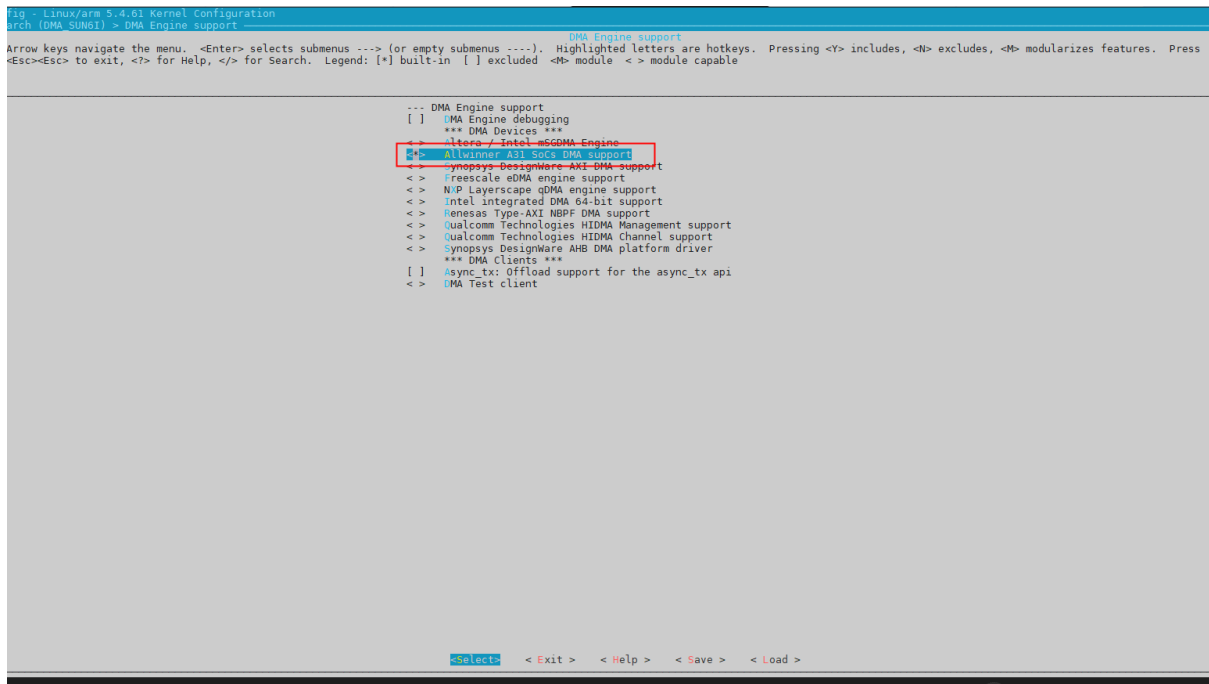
fig - Linux/arm 5.4.61 Kernel Configuration
arch (DMA_SUN6I) > DMA Engine support

DMA Engine support

Arrow keys navigate the menu. <Enter> selects submenus ---> (or empty submenus ----). Highlighted letters are hotkeys. Pressing <Y> includes, <N> excludes, <M> modularizes features. Press <Esc><Esc> to exit, <?> for Help, </> for Search. Legend: [*] built-in [ ] excluded <M> module < > module capable

--- DMA Engine support
[ ] DMA Engine debugging
*** DMA Devices ***
< > Altera / Intel mSGDMA Engine
<*> Allwinner A31 SoCs DMA support
< > Synopsys DesignWare AXI DMA support
< > Freescale eDMA engine support
< > NXP Layerscape qDMA engine support
< > Intel integrated DMA 64-bit support
< > Renesas Type-AXI NBPF DMA support
< > Qualcomm Technologies HIDMA Management support
< > Qualcomm Technologies HIDMA Channel support
< > Synopsys DesignWare AHB DMA platform driver
*** DMA Clients ***
[ ] Async_tx: Offload support for the async_tx api
< > DMA Test client

<Select> < Exit > < Help > < Save > < Load >